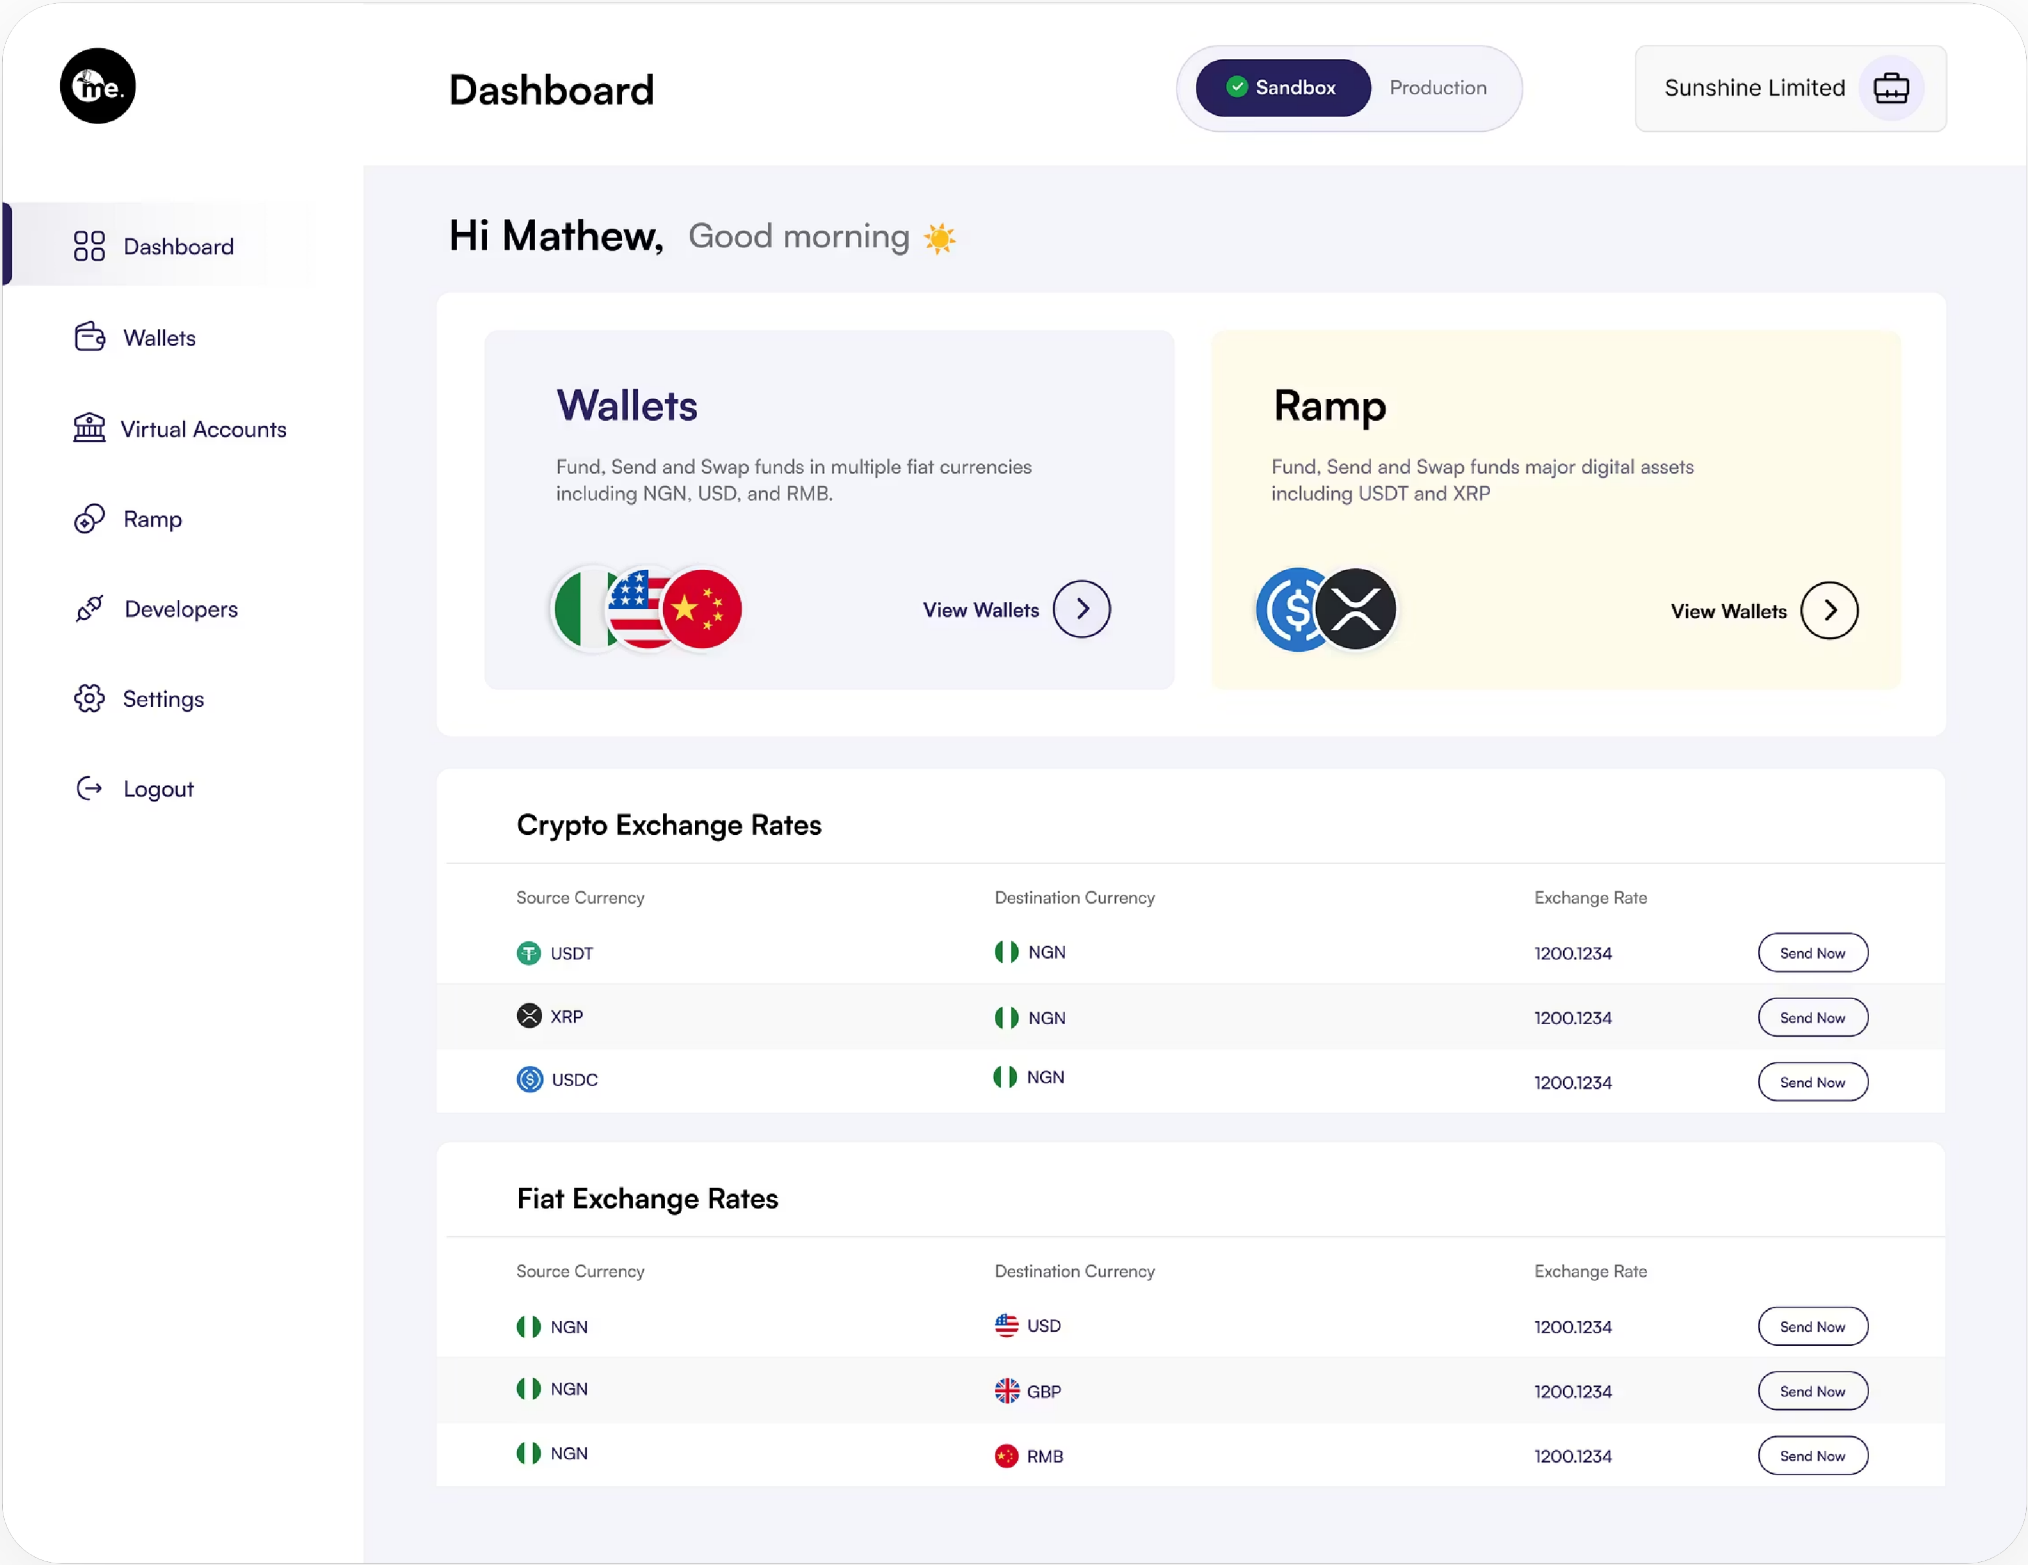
me.

Dashboard

Sandbox Production

Sunshine Limited

Dashboard
Wallets
Virtual Accounts
Ramp
Developers
Settings
Logout

Hi Mathew, Good morning

Wallets

Fund, Send and Swap funds in multiple fiat currencies including NGN, USD, and RMB.

View Wallets

Ramp

Fund, Send and Swap funds major digital assets including USDT and XRP

View Wallets

Crypto Exchange Rates

| Source Currency | Destination Currency | Exchange Rate | |
|---|---|---|---|
| USDT | NGN | 1200.1234 | Send Now |
| XRP | NGN | 1200.1234 | Send Now |
| USDC | NGN | 1200.1234 | Send Now |

Fiat Exchange Rates

| Source Currency | Destination Currency | Exchange Rate | |
|---|---|---|---|
| NGN | USD | 1200.1234 | Send Now |
| NGN | GBP | 1200.1234 | Send Now |
| NGN | RMB | 1200.1234 | Send Now |